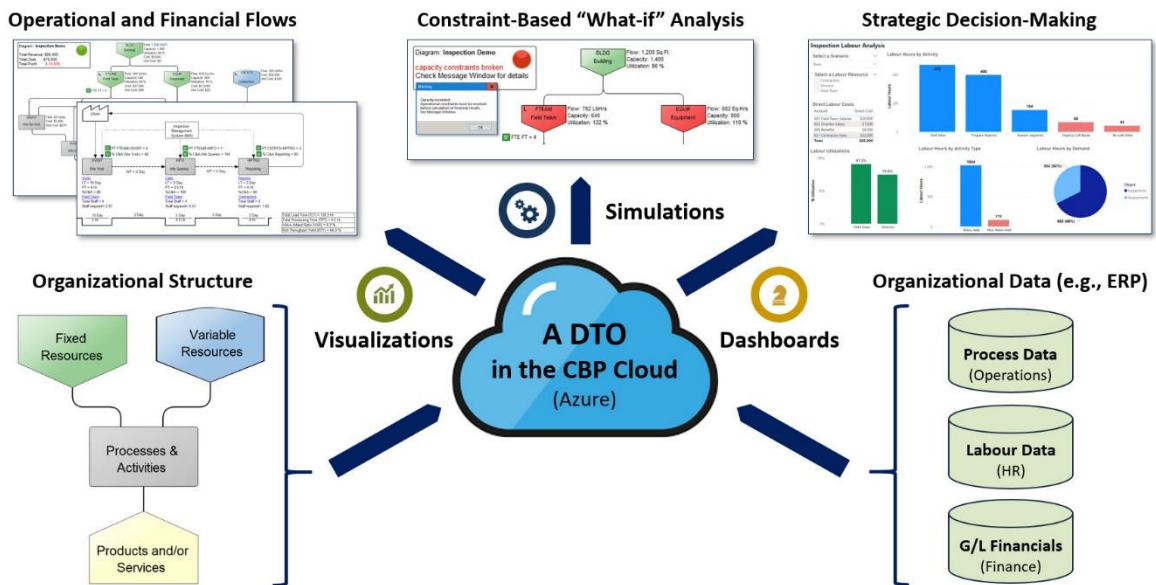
Operational and Financial Flows

Constraint-Based "What-if" Analysis

Strategic Decision-Making

Diagram: Inspection Demo

capacity constraints broken

Check Message Window for details

BLDG
Building

Flow: 1,200 Sq.Ft.
Capacity: 1,400
Utilization: 86 %

FTEAM
Field Team

Flow: 782 LbHrs
Capacity: 640
Utilization: 122 %

EQUIP
Equipment

Flow: 882 Sq.Hrs
Capacity: 800
Utilization: 110 %

FTE FT = 4

Inspection Labour Analysis

Labour Hours by Activity

Labour Utilization

Labour Hours by Activity Type

Labour Hours by Demand

Simulations

Organizational Structure

Visualizations

A DTO
in the CBP Cloud
(Azure)

Dashboards

Organizational Data (e.g., ERP)

Fixed Resources

Variable Resources

Processes & Activities

Products and/or Services

Process Data
(Operations)

Labour Data
(HR)

G/L Financials
(Finance)